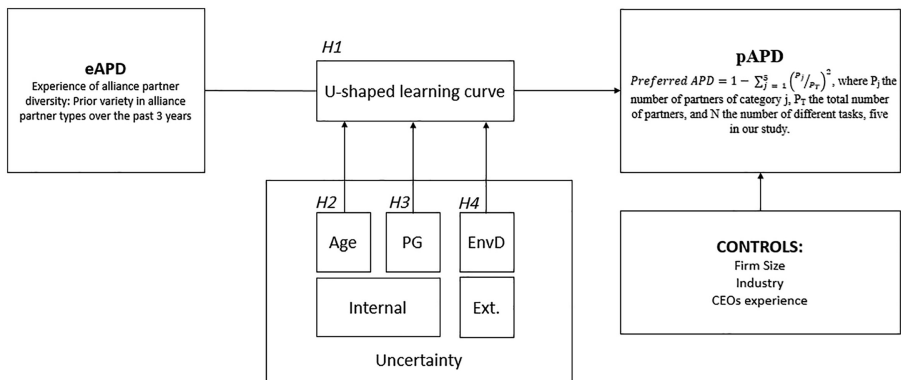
eAPD
Experience of alliance partner diversity: Prior variety in alliance partner types over the past 3 years

H1

U-shaped learning curve

pAPD
$Preferred\ APD = 1 - \sum_{j=1}^{5} \left( {}^{P_j}/_{P_T} \right)^2$, where $P_j$ the number of partners of category j, $P_T$ the total number of partners, and N the number of different tasks, five in our study.

H2

H3

H4

Age

PG

EnvD

Internal

Ext.

Uncertainty

CONTROLS:
Firm Size
Industry
CEOs experience